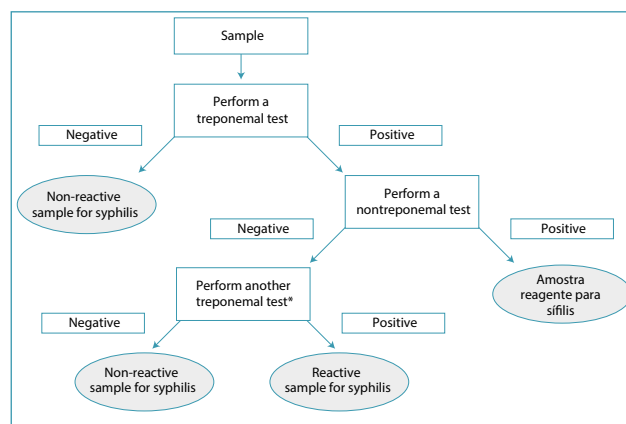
Sample

Perform a treponemal test

Negative

Positive

Non-reactive sample for syphilis

Perform a nontreponemal test

Negative

Positive

Perform another treponemal test*

Amostra reagente para sífilis

Negative

Positive

Non-reactive sample for syphilis

Reactive sample for syphilis